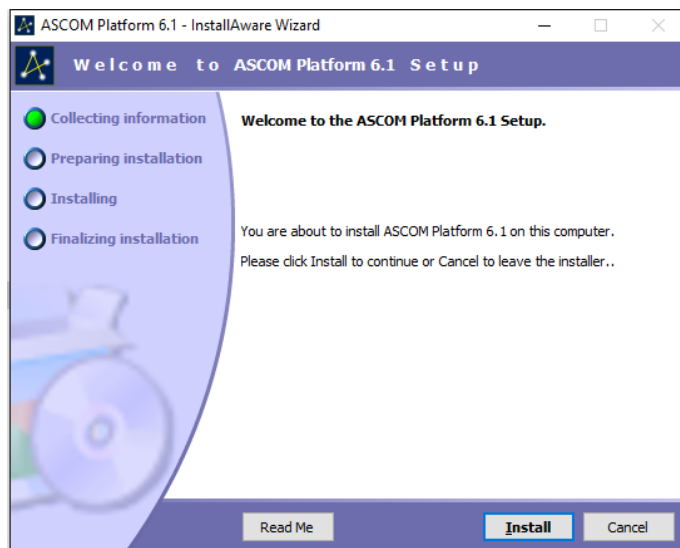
ASCOM Platform 6.1 - InstallAware Wizard

Welcome to ASCOM Platform 6.1 Setup

Collecting information

Preparing installation

Installing

Finalizing installation

Welcome to the ASCOM Platform 6.1 Setup.

You are about to install ASCOM Platform 6.1 on this computer.

Please click Install to continue or Cancel to leave the installer..

Read Me

Install

Cancel